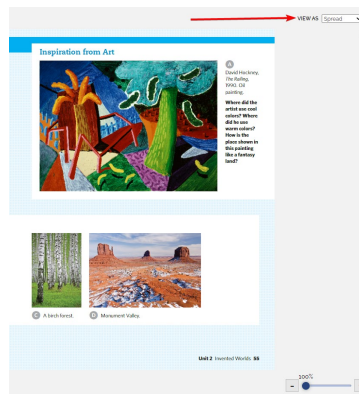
VIEW AS Spread

Inspiration from Art

A David Hockney, The Railing, 1990. Oil painting.

Where did the artist use cool colors? Where did he use warm colors? How is the place shown in this painting like a fantasy land?

C A birch forest.

D Monument Valley.

Unit 2 Invented Worlds 55

100%

-